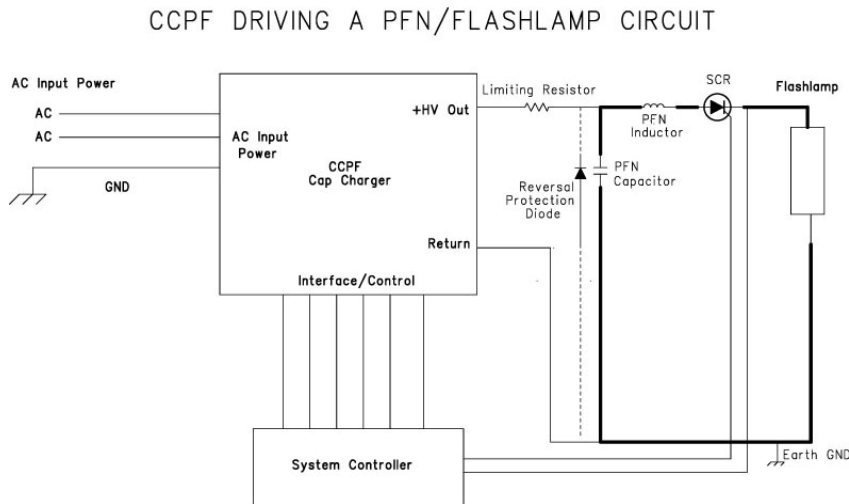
CCPF DRIVING A PFN/FLASHLAMP CIRCUIT

AC Input Power

AC

AC

GND

AC Input Power

CCPF Cap Charger

+HV Out

Return

Interface/Control

Limiting Resistor

SCR

Flashlamp

PFN Inductor

PFN Capacitor

Reversal Protection Diode

System Controller

Earth GND